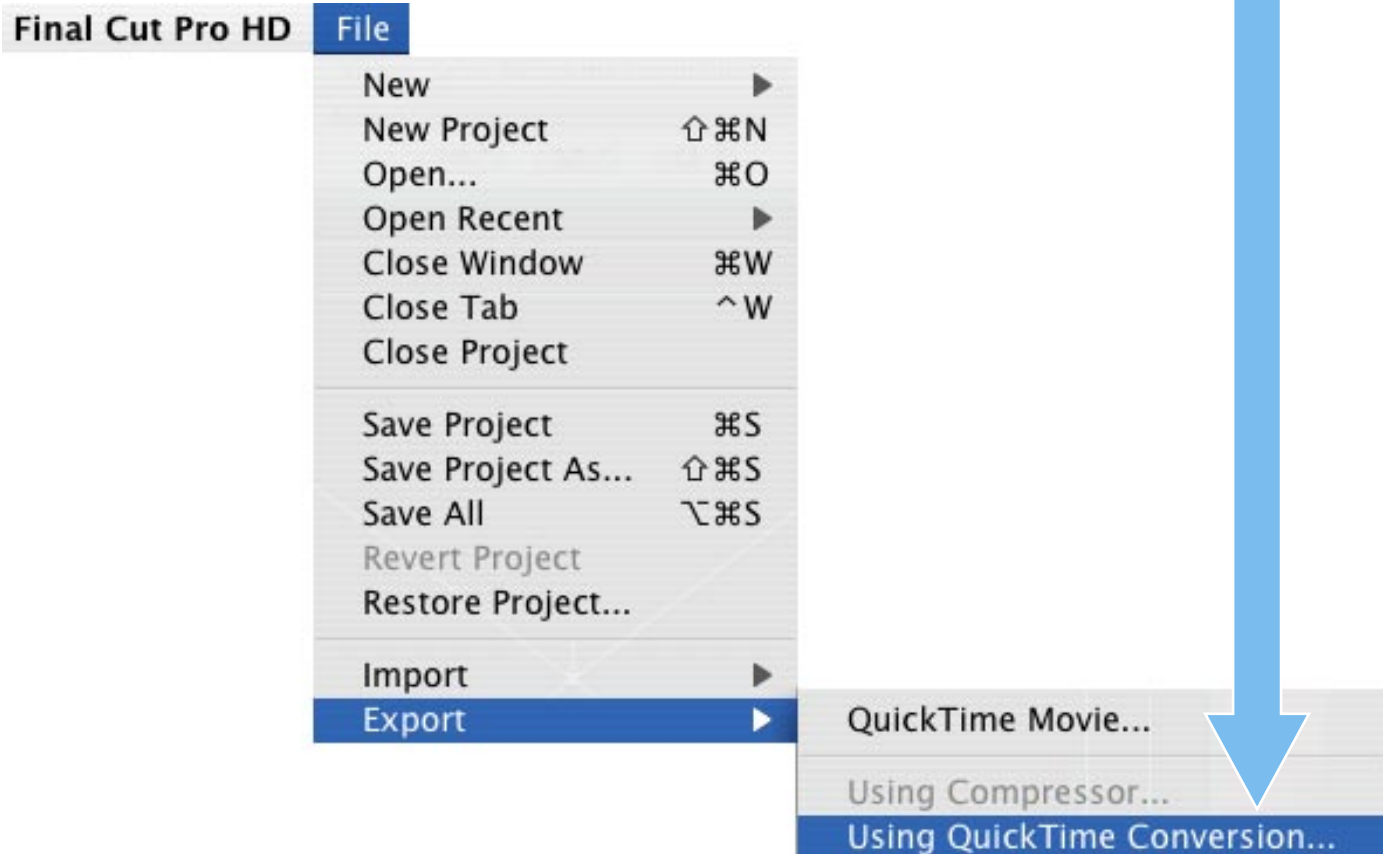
Final Cut Pro HD File

New ▶
New Project ⇧⌘N
Open... ⌘O
Open Recent ▶
Close Window ⌘W
Close Tab ^W
Close Project

Save Project ⌘S
Save Project As... ⇧⌘S
Save All ⌥⌘S
Revert Project
Restore Project...

Import ▶
Export ▶

QuickTime Movie...

Using Compressor...
Using QuickTime Conversion...